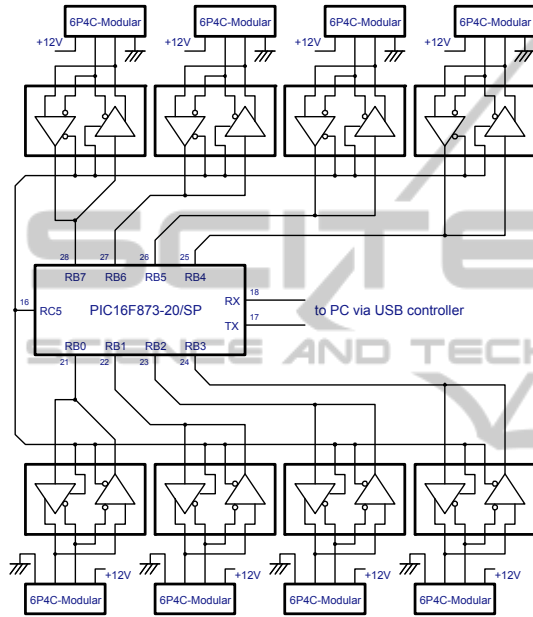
6P4C-Modular
6P4C-Modular
6P4C-Modular
6P4C-Modular
+12V
+12V
+12V
+12V
28
27
26
25
RB7
RB6
RB5
RB4
16
RC5
PIC16F873-20/SP
RX
TX
18
17
to PC via USB controller
RB0
RB1
RB2
RB3
21
22
23
24
+12V
+12V
+12V
+12V
6P4C-Modular
6P4C-Modular
6P4C-Modular
6P4C-Modular